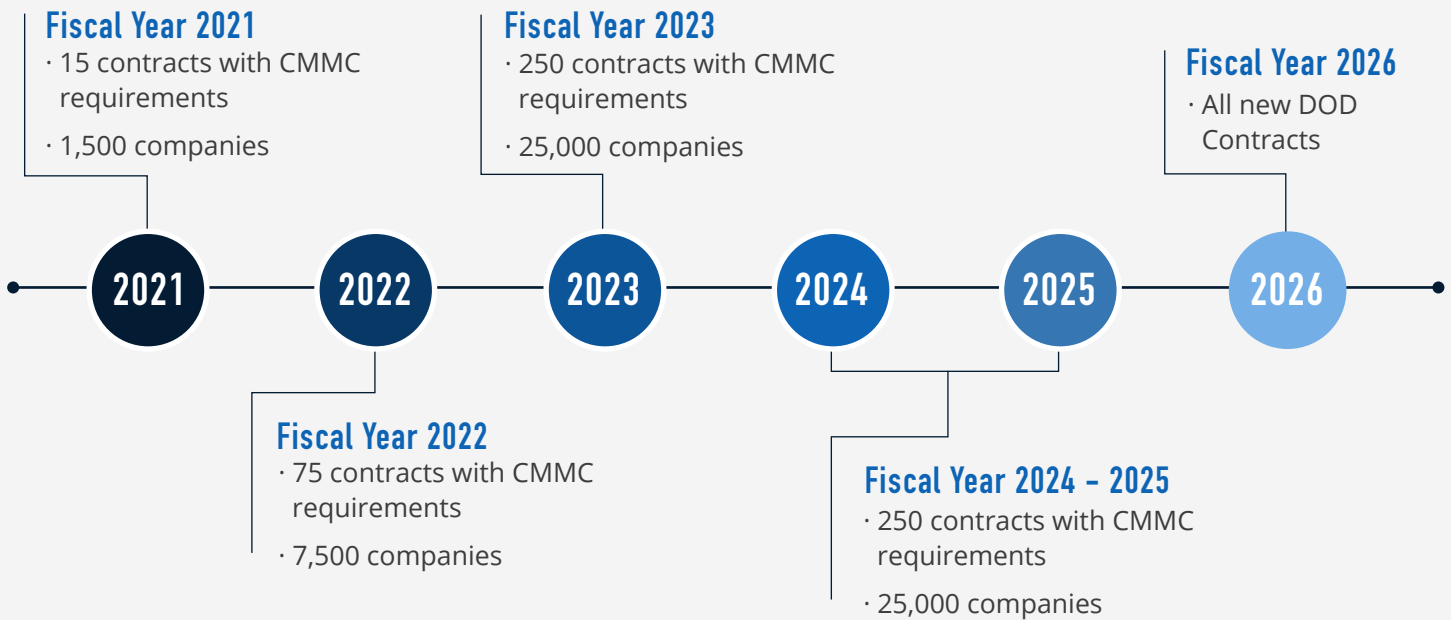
Fiscal Year 2021
· 15 contracts with CMMC requirements
· 1,500 companies

Fiscal Year 2023
· 250 contracts with CMMC requirements
· 25,000 companies

Fiscal Year 2026
· All new DOD Contracts

2021
2022
2023
2024
2025
2026

Fiscal Year 2022
· 75 contracts with CMMC requirements
· 7,500 companies

Fiscal Year 2024 - 2025
· 250 contracts with CMMC requirements
· 25,000 companies